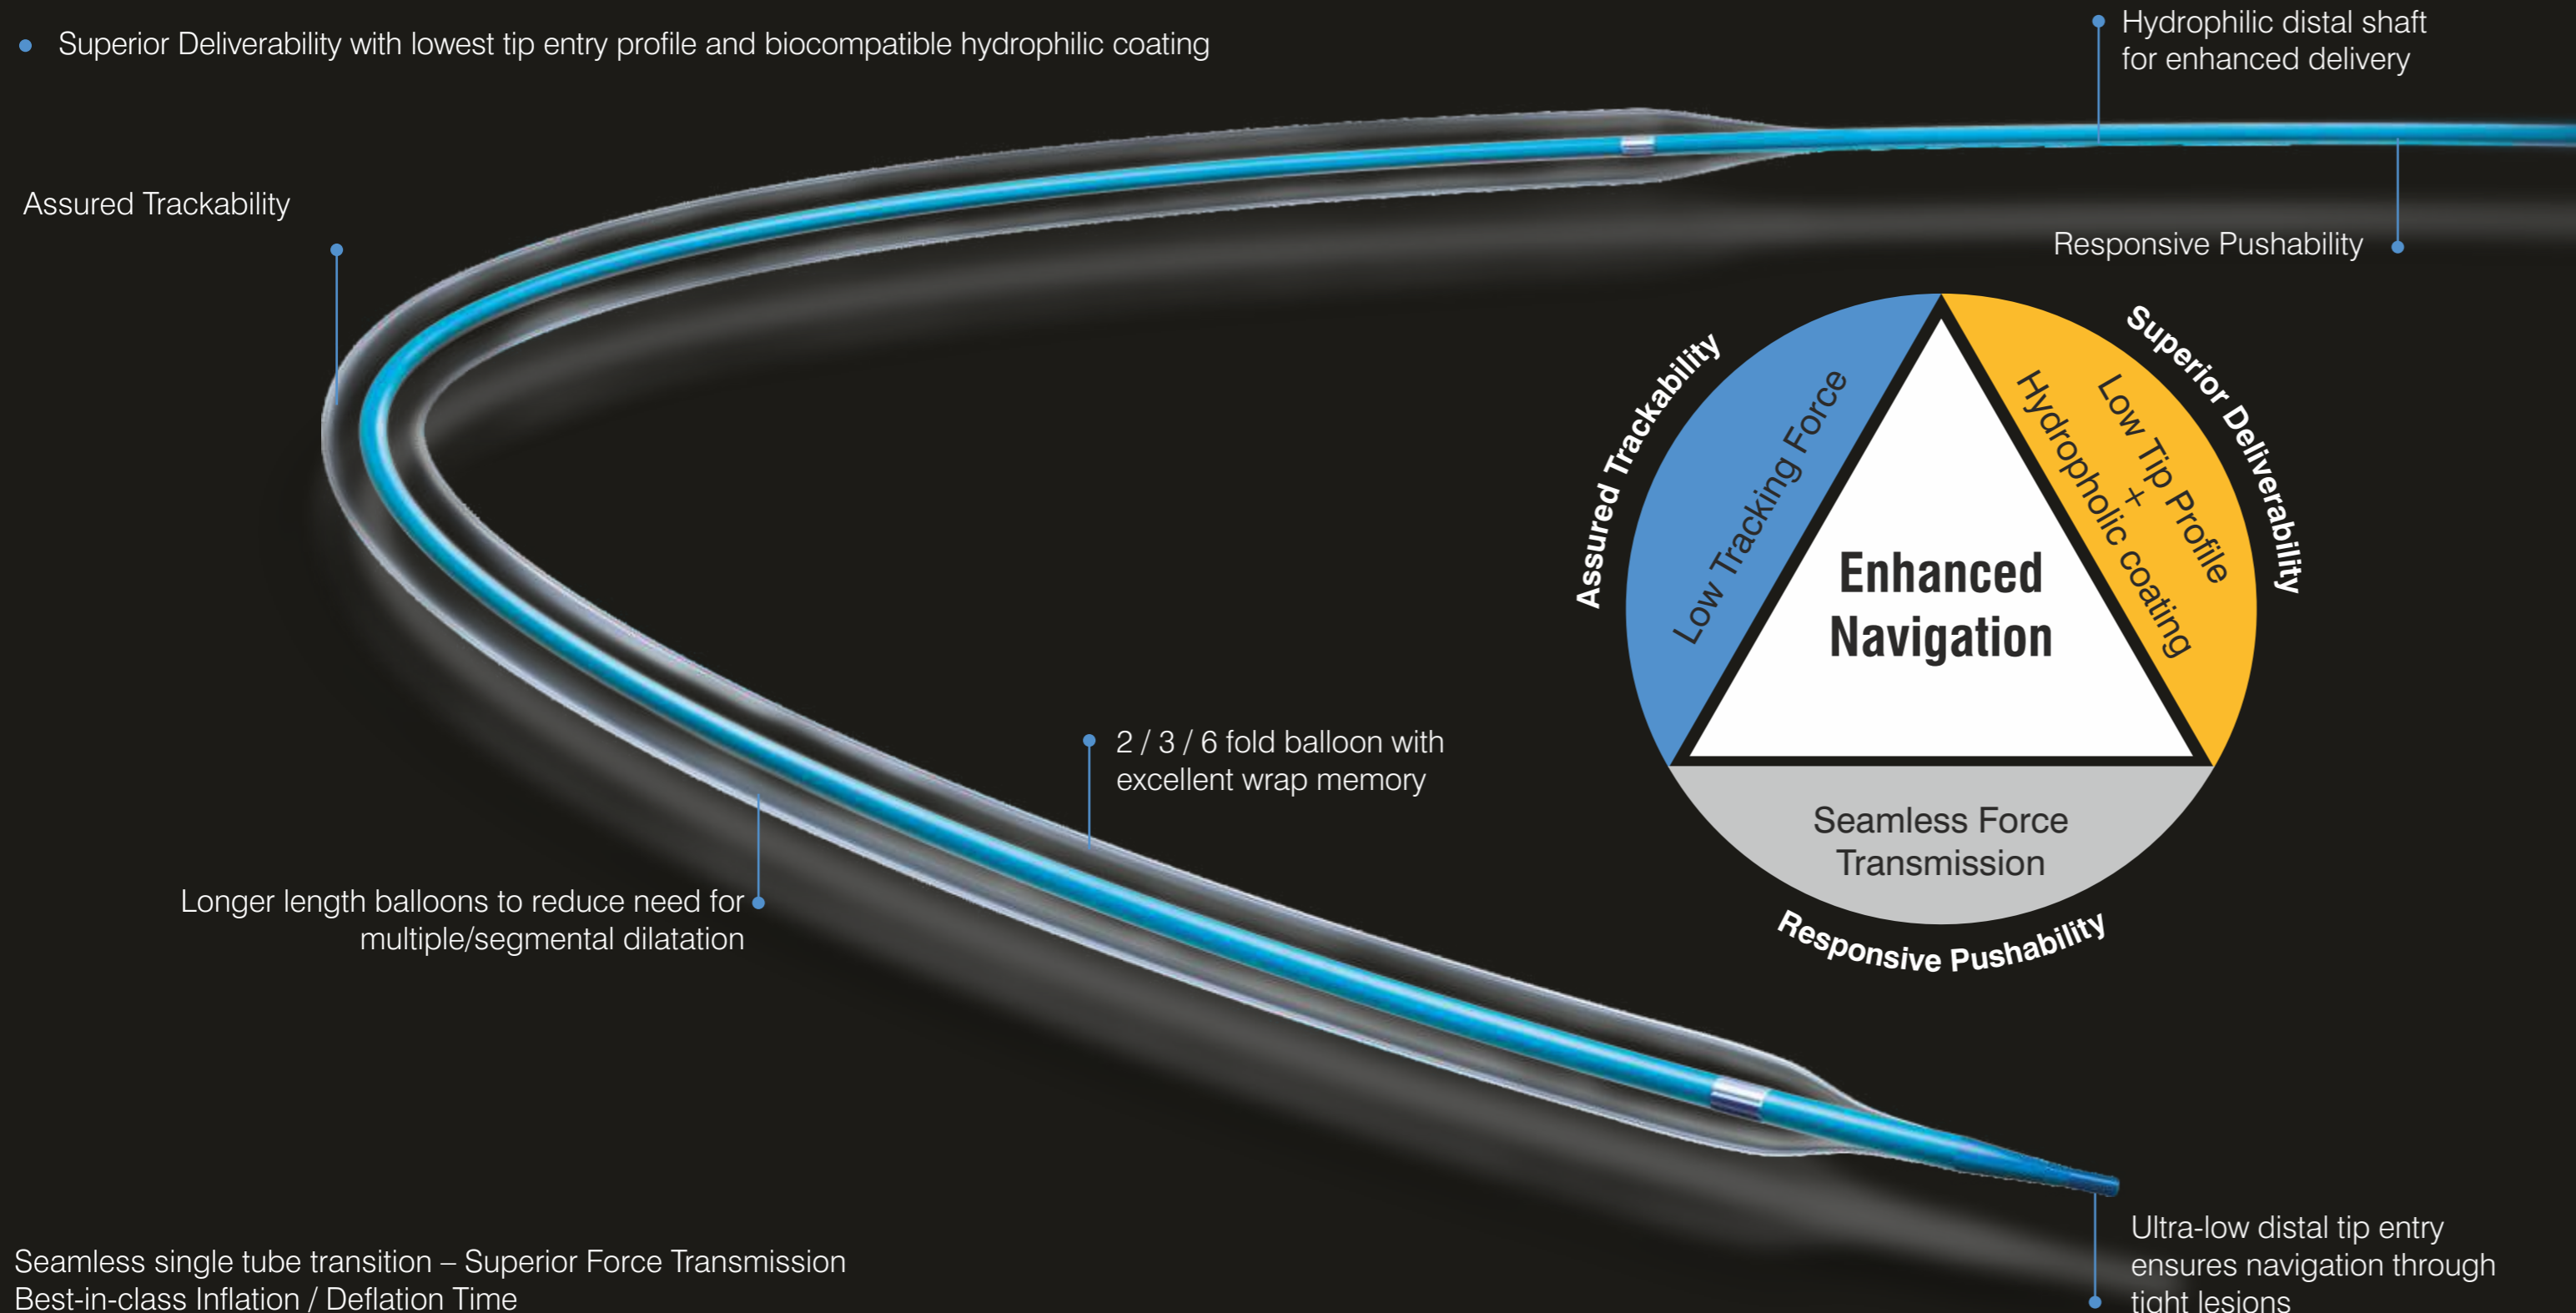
• Superior Deliverability with lowest tip entry profile and biocompatible hydrophilic coating

Hydrophilic distal shaft for enhanced delivery

Assured Trackability

Responsive Pushability

Assured Trackability

Low Tracking Force

Superior Deliverability

Low Tip Profile
+
Hydrophobic coating

Enhanced Navigation

Seamless Force Transmission

Responsive Pushability

2 / 3 / 6 fold balloon with excellent wrap memory

Longer length balloons to reduce need for multiple/segmental dilatation

Seamless single tube transition – Superior Force Transmission
Best-in-class Inflation / Deflation Time

Ultra-low distal tip entry ensures navigation through tight lesions